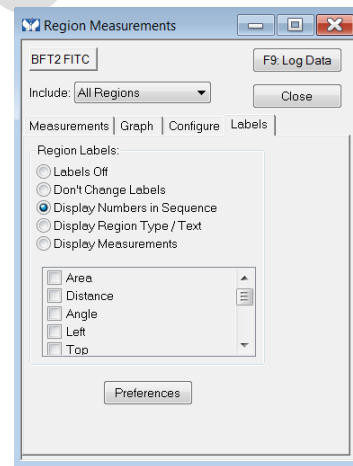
Region Measurements

BFT2 FITC

F9: Log Data

Include: All Regions

Close

Measurements | Graph | Configure | Labels

Region Labels:

Labels Off

Don't Change Labels

Display Numbers in Sequence

Display Region Type / Text

Display Measurements

Area

Distance

Angle

Left

Top

Preferences